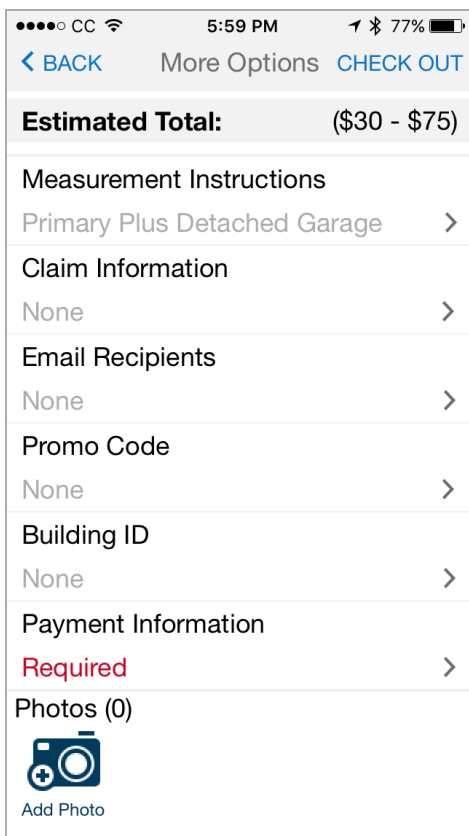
●●●●○ CC 5:59 PM 77%

< BACK More Options CHECK OUT

Estimated Total: ($30 - $75)

Measurement Instructions
Primary Plus Detached Garage >

Claim Information
None >

Email Recipients
None >

Promo Code
None >

Building ID
None >

Payment Information
Required >

Photos (0)

Add Photo